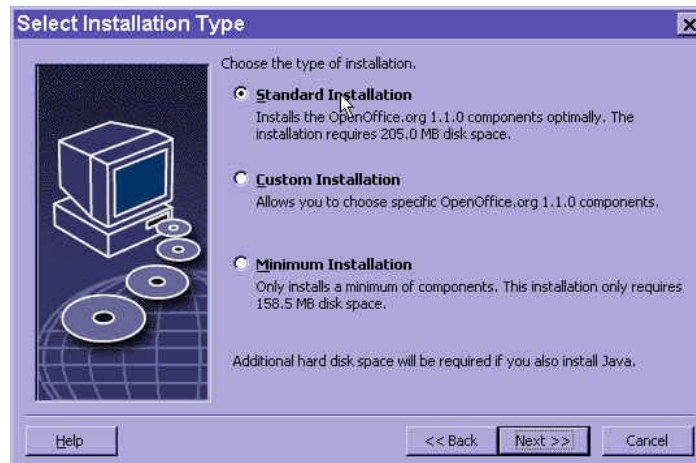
Select Installation Type

Choose the type of installation.

Standard Installation
Installs the OpenOffice.org 1.1.0 components optimally. The installation requires 205.0 MB disk space.

Custom Installation
Allows you to choose specific OpenOffice.org 1.1.0 components.

Minimum Installation
Only installs a minimum of components. This installation only requires 158.5 MB disk space.

Additional hard disk space will be required if you also install Java.

Help

<< Back

Next >>

Cancel